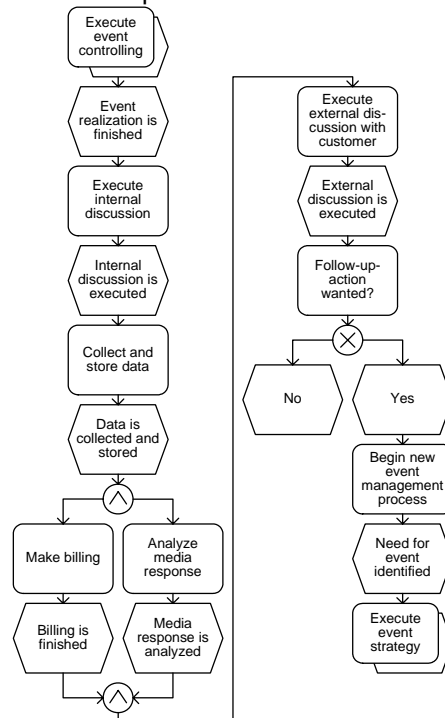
Execute event controlling

Event realization is finished

Execute internal discussion

Internal discussion is executed

Collect and store data

Data is collected and stored

Make billing

Analyze media response

Billing is finished

Media response is analyzed

Execute external discussion with customer

External discussion is executed

Follow-up-action wanted?

No

Yes

Begin new event management process

Need for event identified

Execute event strategy